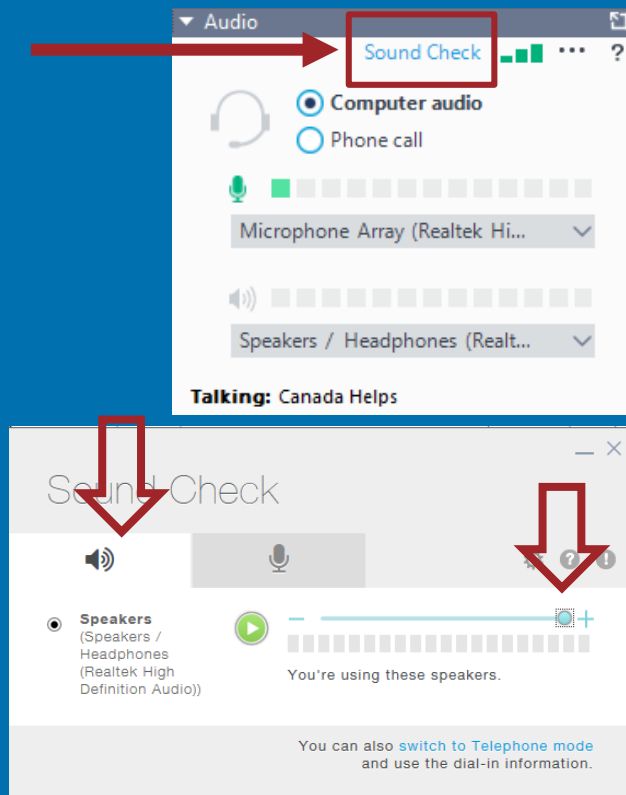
Audio

Sound Check

Computer audio

Phone call

Microphone Array (Realtek Hi...

Speakers / Headphones (Realt...

Talking: Canada Helps

Sound Check

Speakers
(Speakers / Headphones (Realtek High Definition Audio))

You're using these speakers.

You can also switch to Telephone mode and use the dial-in information.